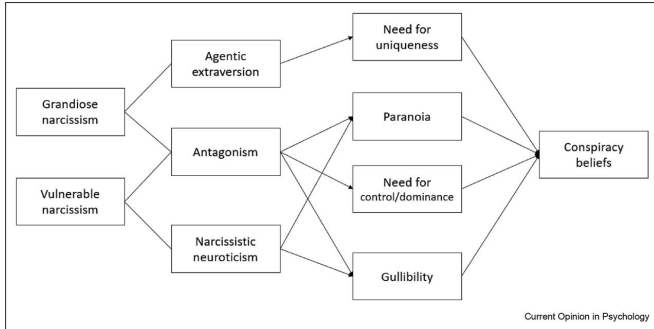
Grandiose narcissism

Vulnerable narcissism

Agentic extraversion

Antagonism

Narcissistic neuroticism

Need for uniqueness

Paranoia

Need for control/dominance

Gullibility

Conspiracy beliefs

Current Opinion in Psychology